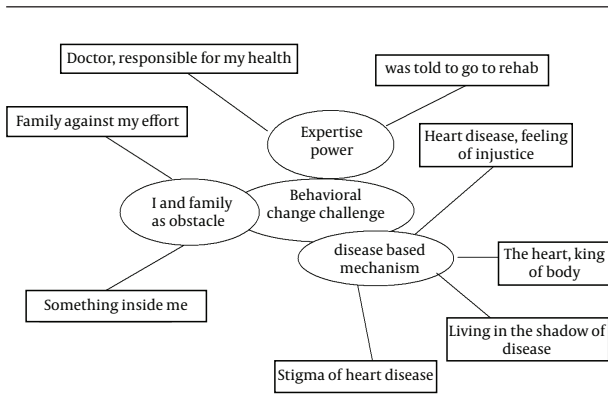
Doctor, responsible for my health

was told to go to rehab

Family against my effort

Expertise power

Heart disease, feeling of injustice

Behavioral change challenge

I and family as obstacle

disease based mechanism

The heart, king of body

Something inside me

Living in the shadow of disease

Stigma of heart disease